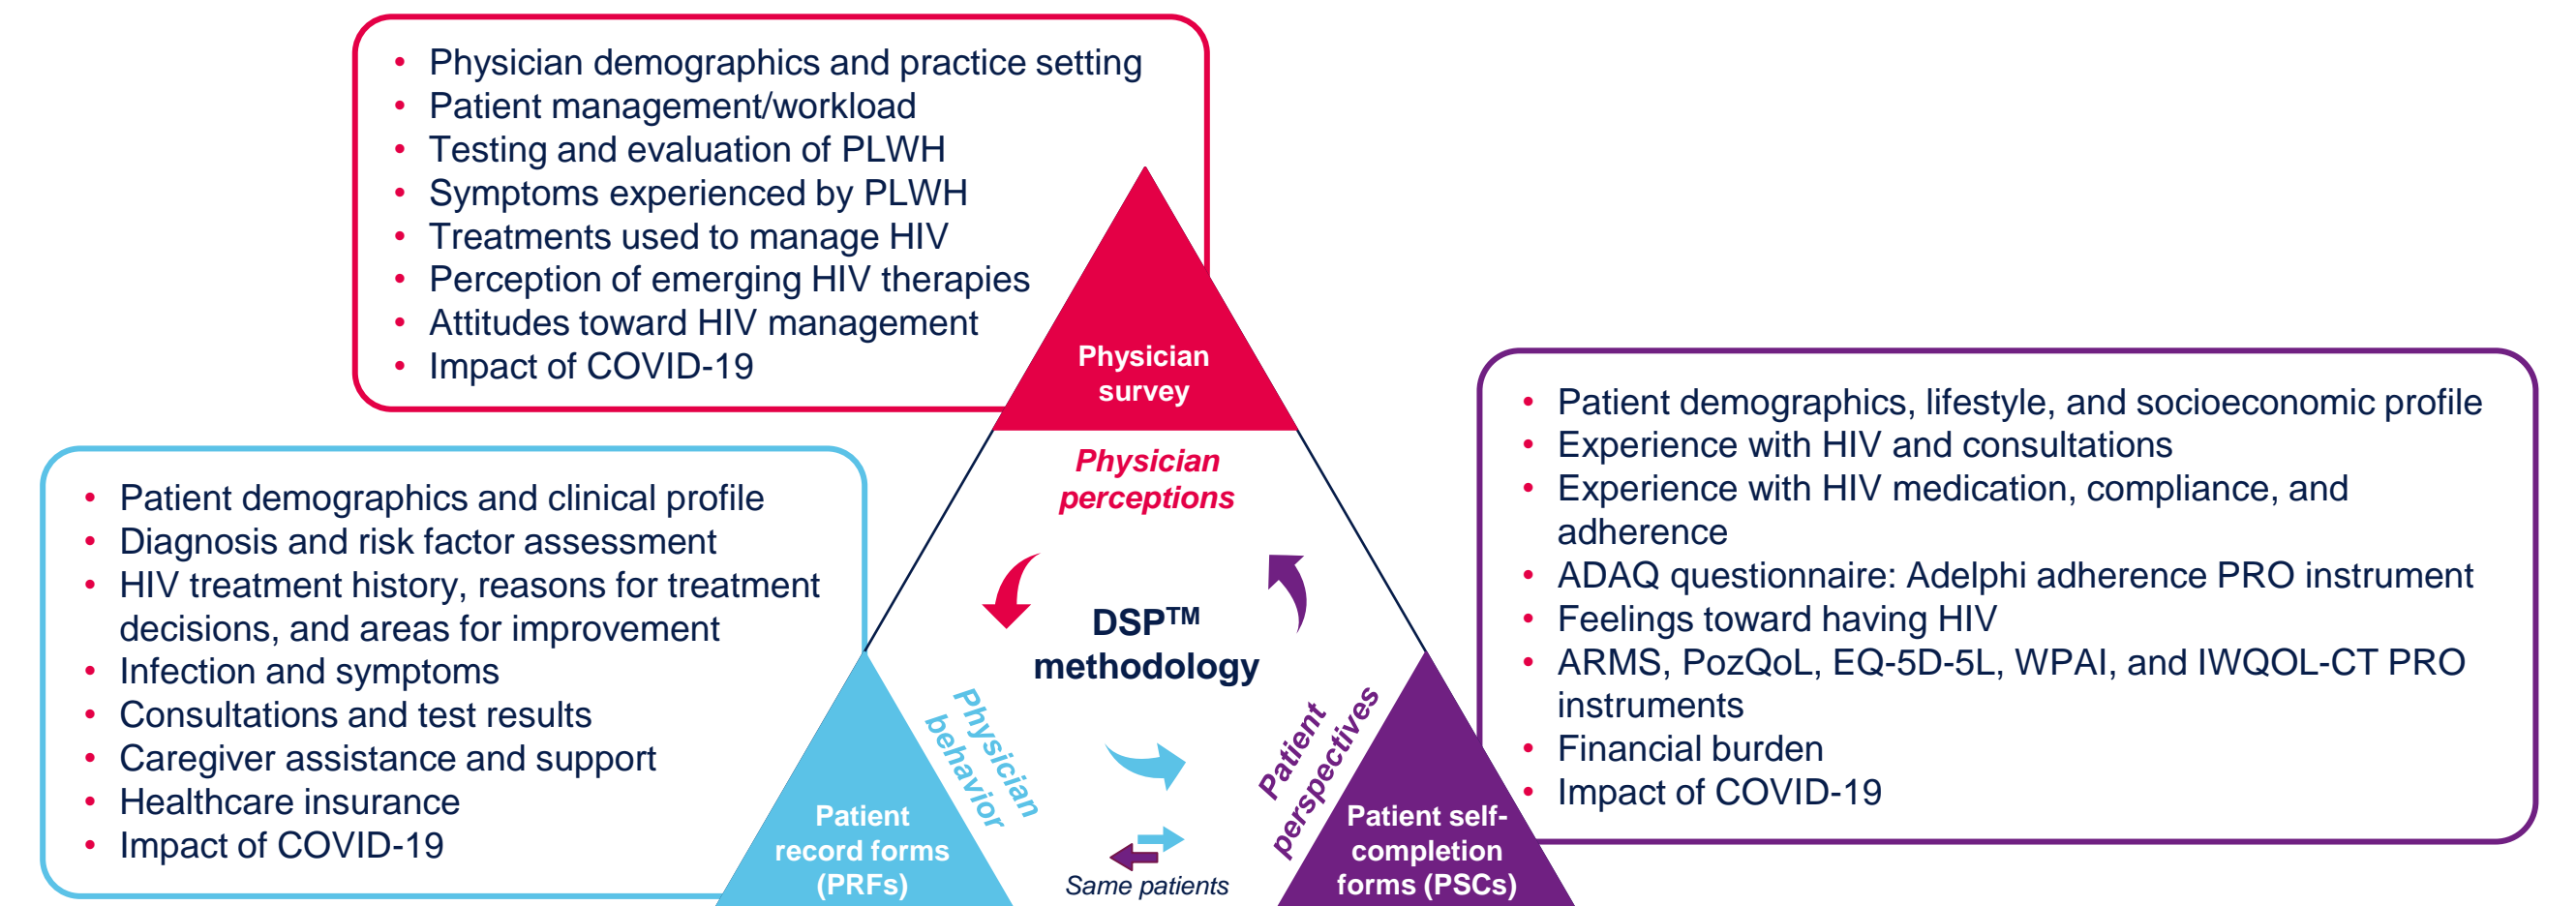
- Physician demographics and practice setting
- Patient management/workload
- Testing and evaluation of PLWH
- Symptoms experienced by PLWH
- Treatments used to manage HIV
- Perception of emerging HIV therapies
- Attitudes toward HIV management
- Impact of COVID-19

Physician survey

Physician perceptions

DSP$^{TM}$ methodology

- Patient demographics and clinical profile
- Diagnosis and risk factor assessment
- HIV treatment history, reasons for treatment decisions, and areas for improvement
- Infection and symptoms
- Consultations and test results
- Caregiver assistance and support
- Healthcare insurance
- Impact of COVID-19

Physician behavior

Patient record forms (PRFs)

Same patients

Patient perspectives

Patient self-completion forms (PSCs)

- Patient demographics, lifestyle, and socioeconomic profile
- Experience with HIV and consultations
- Experience with HIV medication, compliance, and adherence
- ADAQ questionnaire: Adelphi adherence PRO instrument
- Feelings toward having HIV
- ARMS, PozQoL, EQ-5D-5L, WPAI, and IWQOL-CT PRO instruments
- Financial burden
- Impact of COVID-19